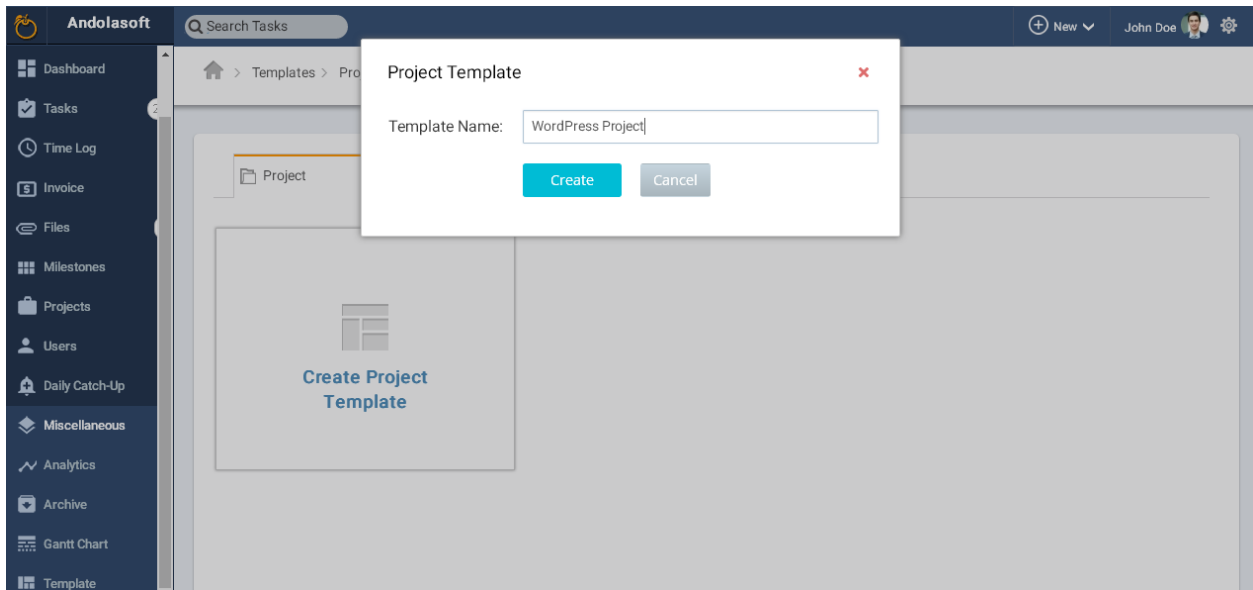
Andolasoft

Search Tasks

New

John Doe

Dashboard

Tasks

Time Log

Invoice

Files

Milestones

Projects

Users

Daily Catch-Up

Miscellaneous

Analytics

Archive

Gantt Chart

Template

> Templates > Pro

Project

Create Project Template

Project Template

×

Template Name: WordPress Project

Create Cancel